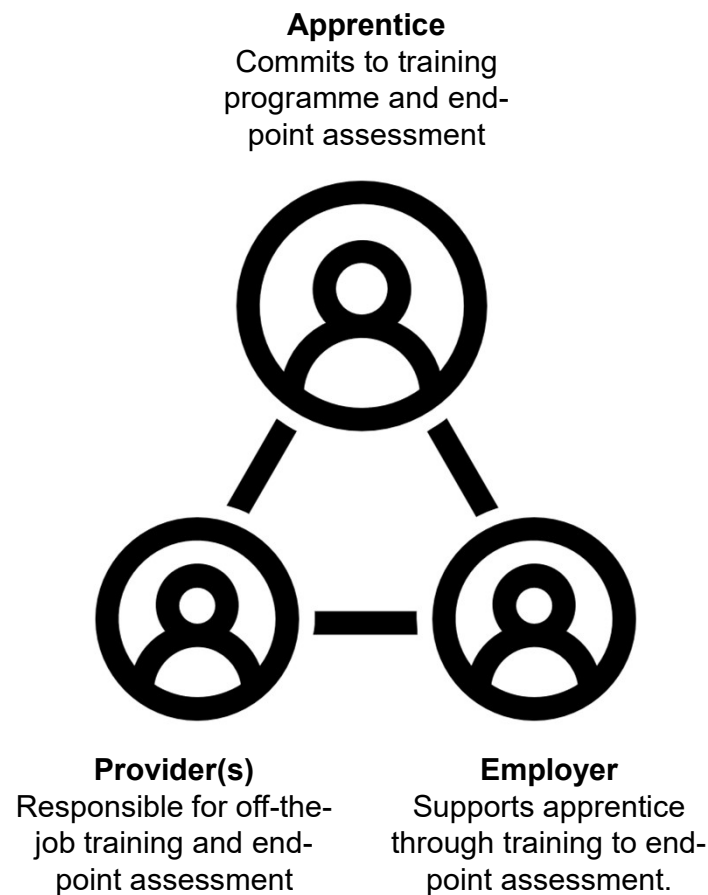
**Apprentice**
Commits to training programme and end-point assessment

**Provider(s)**
Responsible for off-the-job training and end-point assessment

**Employer**
Supports apprentice through training to end-point assessment.